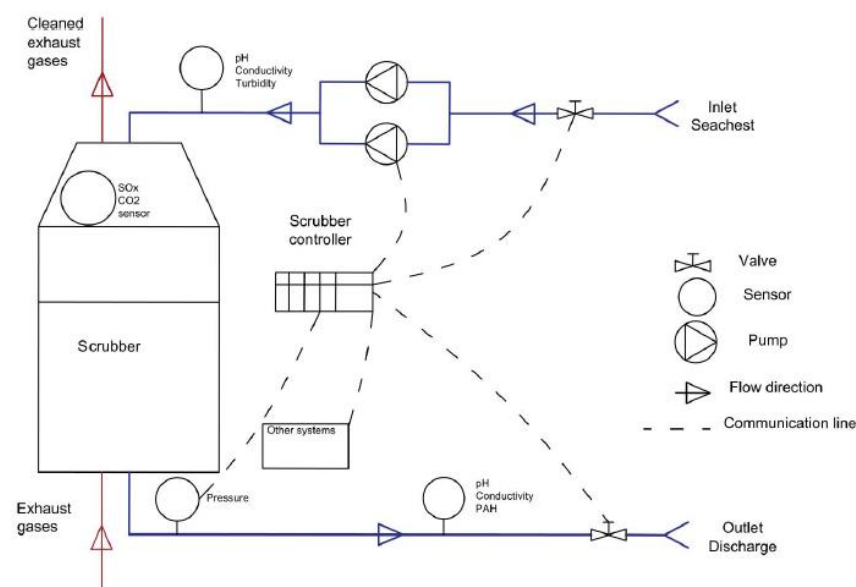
Cleaned exhaust gases

pH
Conductivity
Turbidity

Inlet
Seachest

SOx
CO2
sensor

Scrubber controller

Valve

Sensor

Pump

Flow direction

Communication line

Scrubber

Other systems

Exhaust gases

Pressure

pH
Conductivity
PAH

Outlet
Discharge